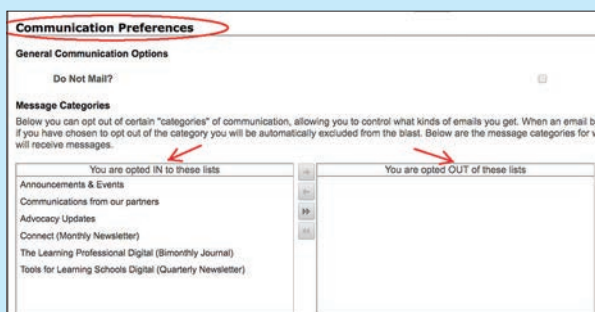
Communication Preferences

General Communication Options

Do Not Mail?

Message Categories

Below you can opt out of certain "categories" of communication, allowing you to control what kinds of emails you get. When an email b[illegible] if you have chosen to opt out of the category you will be automatically excluded from the blast. Below are the message categories for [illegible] will receive messages.

| You are opted IN to these lists | | You are opted OUT of these lists |
|---|---|---|
| Announcements & Events | | |
| Communications from our partners | | |
| Advocacy Updates | » | |
| Connect (Monthly Newsletter) | | |
| The Learning Professional Digital (Bimonthly Journal) | | |
| Tools for Learning Schools Digital (Quarterly Newsletter) | | |